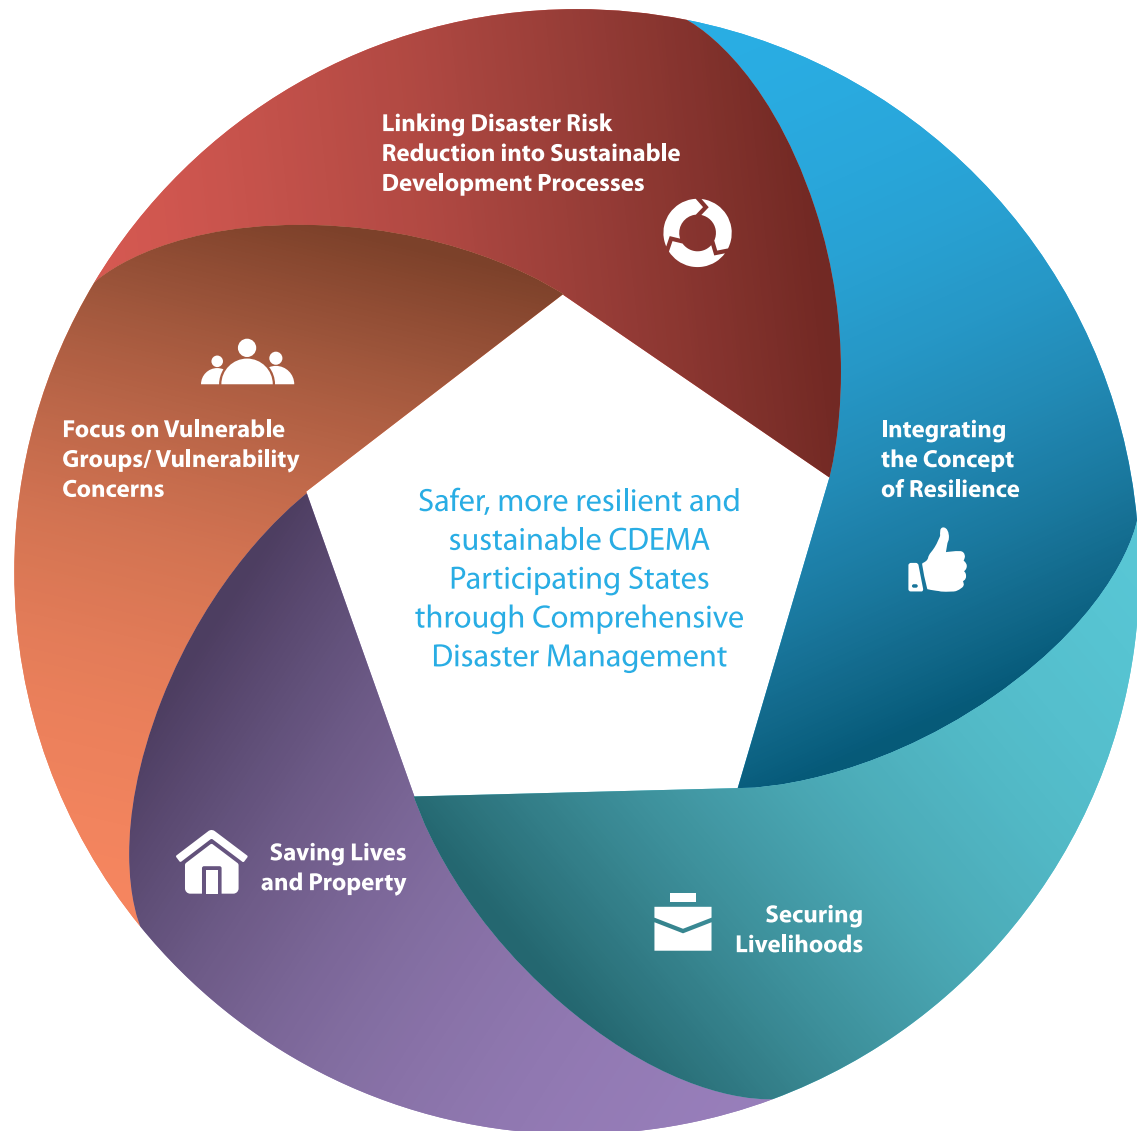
Linking Disaster Risk Reduction into Sustainable Development Processes

Integrating the Concept of Resilience

Securing Livelihoods

Saving Lives and Property

Focus on Vulnerable Groups/ Vulnerability Concerns

Safer, more resilient and sustainable CDEMA Participating States through Comprehensive Disaster Management